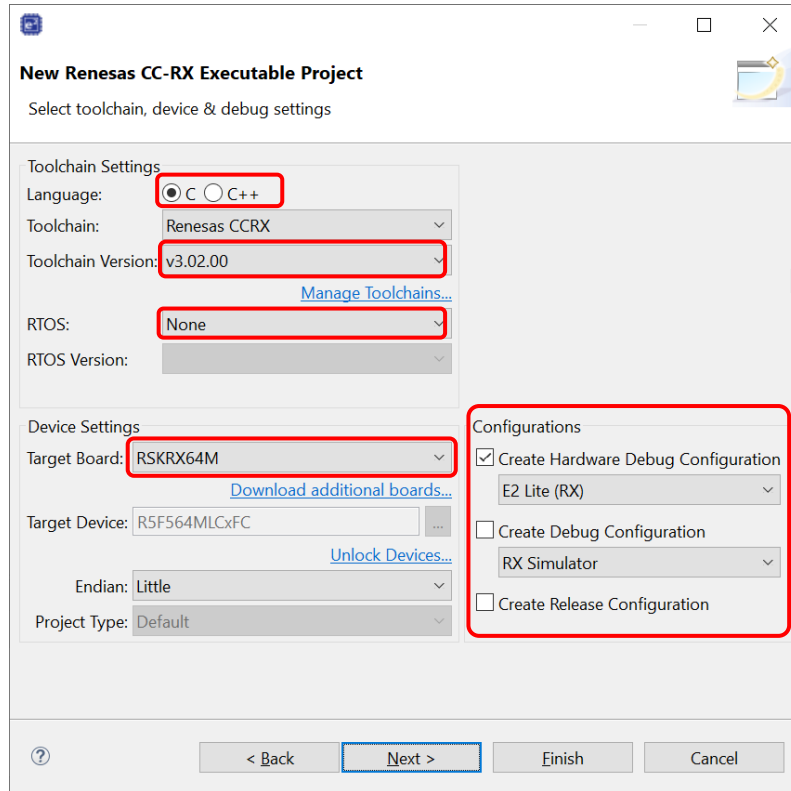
New Renesas CC-RX Executable Project

Select toolchain, device & debug settings

Toolchain Settings

Language: C C++

Toolchain: Renesas CCRX

Toolchain Version: v3.02.00

Manage Toolchains...

RTOS: None

RTOS Version:

Device Settings

Target Board: RSKRX64M

Download additional boards...

Target Device: R5F564MLCxFC ...

Unlock Devices...

Endian: Little

Project Type: Default

Configurations

Create Hardware Debug Configuration

E2 Lite (RX)

Create Debug Configuration

RX Simulator

Create Release Configuration

?

< Back

Next >

Finish

Cancel